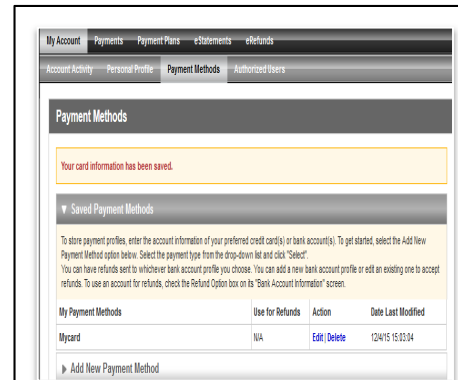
My Account Payments Payment Plans eStatements eRefunds

Account Activity Personal Profile Payment Methods Authorized Users

Payment Methods

Your card information has been saved.

▼ Saved Payment Methods

To store payment profiles, enter the account information of your preferred credit card(s) or bank account(s). To get started, select the Add New Payment Method option below. Select the payment type from the drop-down list and click "Select".
You can have refunds sent to whichever bank account profile you choose. You can add a new bank account profile or edit an existing one to accept refunds. To use an account for refunds, check the Refund Option box on its "Bank Account Information" screen.

| My Payment Methods | Use for Refunds | Action | Date Last Modified |
|---|---|---|---|
| Mycard | N/A | Edit \| Delete | 12/4/15 15:03:04 |

▶ Add New Payment Method